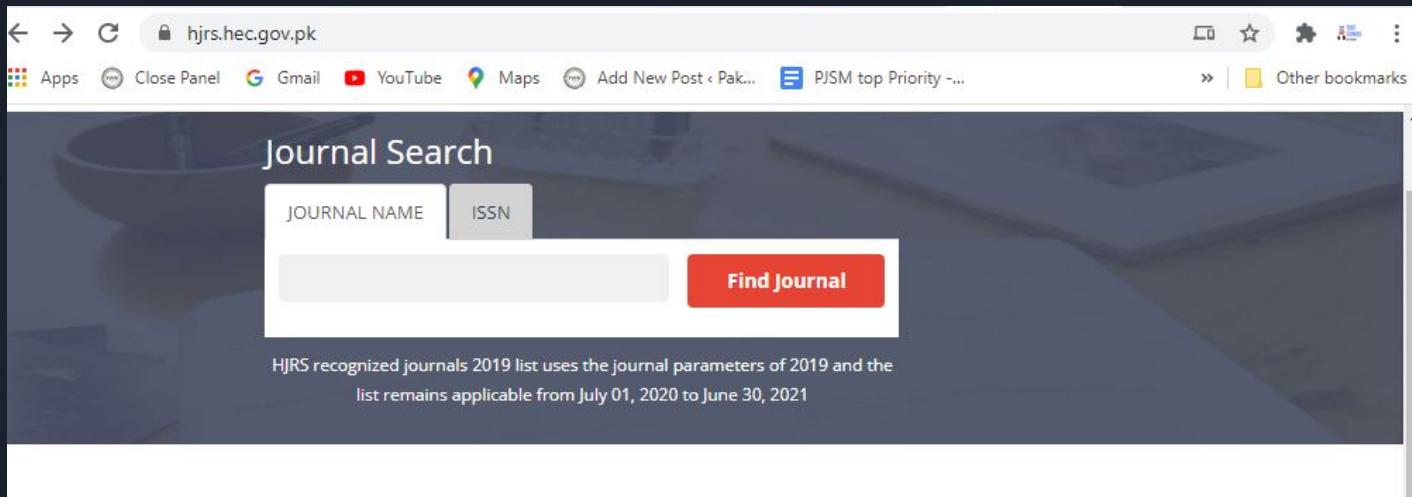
hjrs.hec.gov.pk

Apps Close Panel Gmail YouTube Maps Add New Post ‹ Pak... PJSM top Priority -... » Other bookmarks

Journal Search

JOURNAL NAME ISSN

Find Journal

HJRS recognized journals 2019 list uses the journal parameters of 2019 and the list remains applicable from July 01, 2020 to June 30, 2021